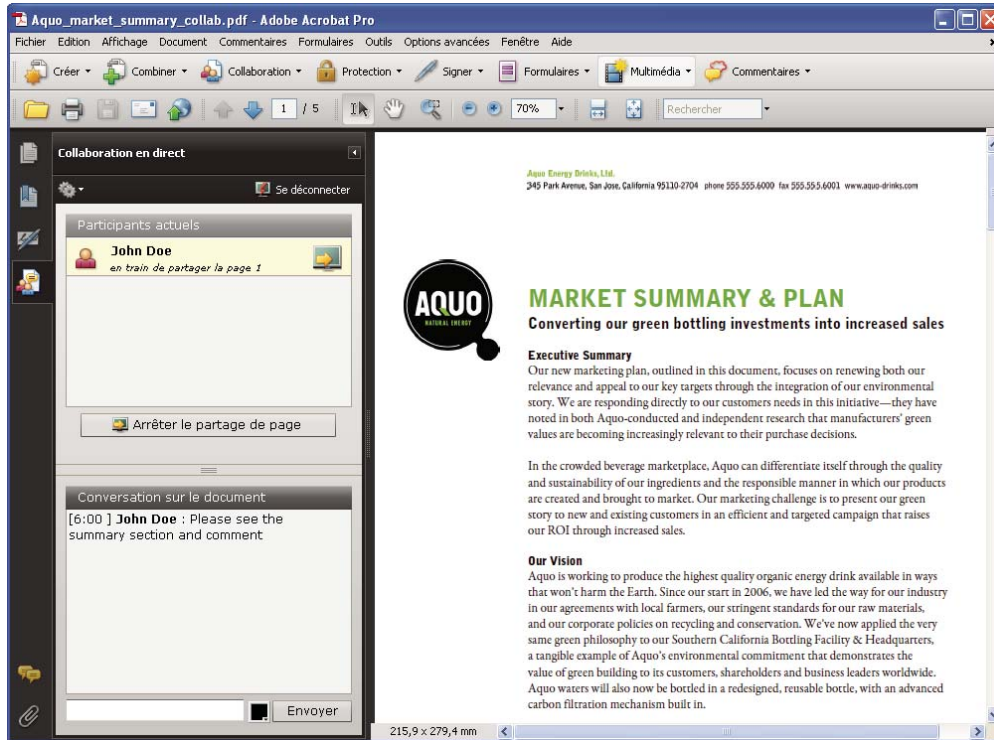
Aquo_market_summary_collab.pdf - Adobe Acrobat Pro

Fichier Edition Affichage Document Commentaires Formulaires Outils Options avancées Fenêtre Aide

Créer Combiner Collaboration Protection Signer Formulaires Multimédia Commentaires

1 / 5 70% Rechercher

Collaboration en direct

Se déconnecter

Participants actuels

John Doe
en train de partager la page 1

Arrêter le partage de page

Conversation sur le document

[6:00 ] John Doe : Please see the summary section and comment

Envoyer

Aquo Energy Drinks, Ltd.
345 Park Avenue, San Jose, California 95110-2704 phone 555.555.6000 fax 555.555.6001 www.aquo-drinks.com

AQUO
NATURAL ENERGY

MARKET SUMMARY & PLAN

Converting our green bottling investments into increased sales

Executive Summary
Our new marketing plan, outlined in this document, focuses on renewing both our relevance and appeal to our key targets through the integration of our environmental story. We are responding directly to our customers needs in this initiative—they have noted in both Aquo-conducted and independent research that manufacturers' green values are becoming increasingly relevant to their purchase decisions.

In the crowded beverage marketplace, Aquo can differentiate itself through the quality and sustainability of our ingredients and the responsible manner in which our products are created and brought to market. Our marketing challenge is to present our green story to new and existing customers in an efficient and targeted campaign that raises our ROI through increased sales.

Our Vision
Aquo is working to produce the highest quality organic energy drink available in ways that won't harm the Earth. Since our start in 2006, we have led the way for our industry in our agreements with local farmers, our stringent standards for our raw materials, and our corporate policies on recycling and conservation. We've now applied the very same green philosophy to our Southern California Bottling Facility & Headquarters, a tangible example of Aquo's environmental commitment that demonstrates the value of green building to its customers, shareholders and business leaders worldwide. Aquo waters will also now be bottled in a redesigned, reusable bottle, with an advanced carbon filtration mechanism built in.

215,9 x 279,4 mm